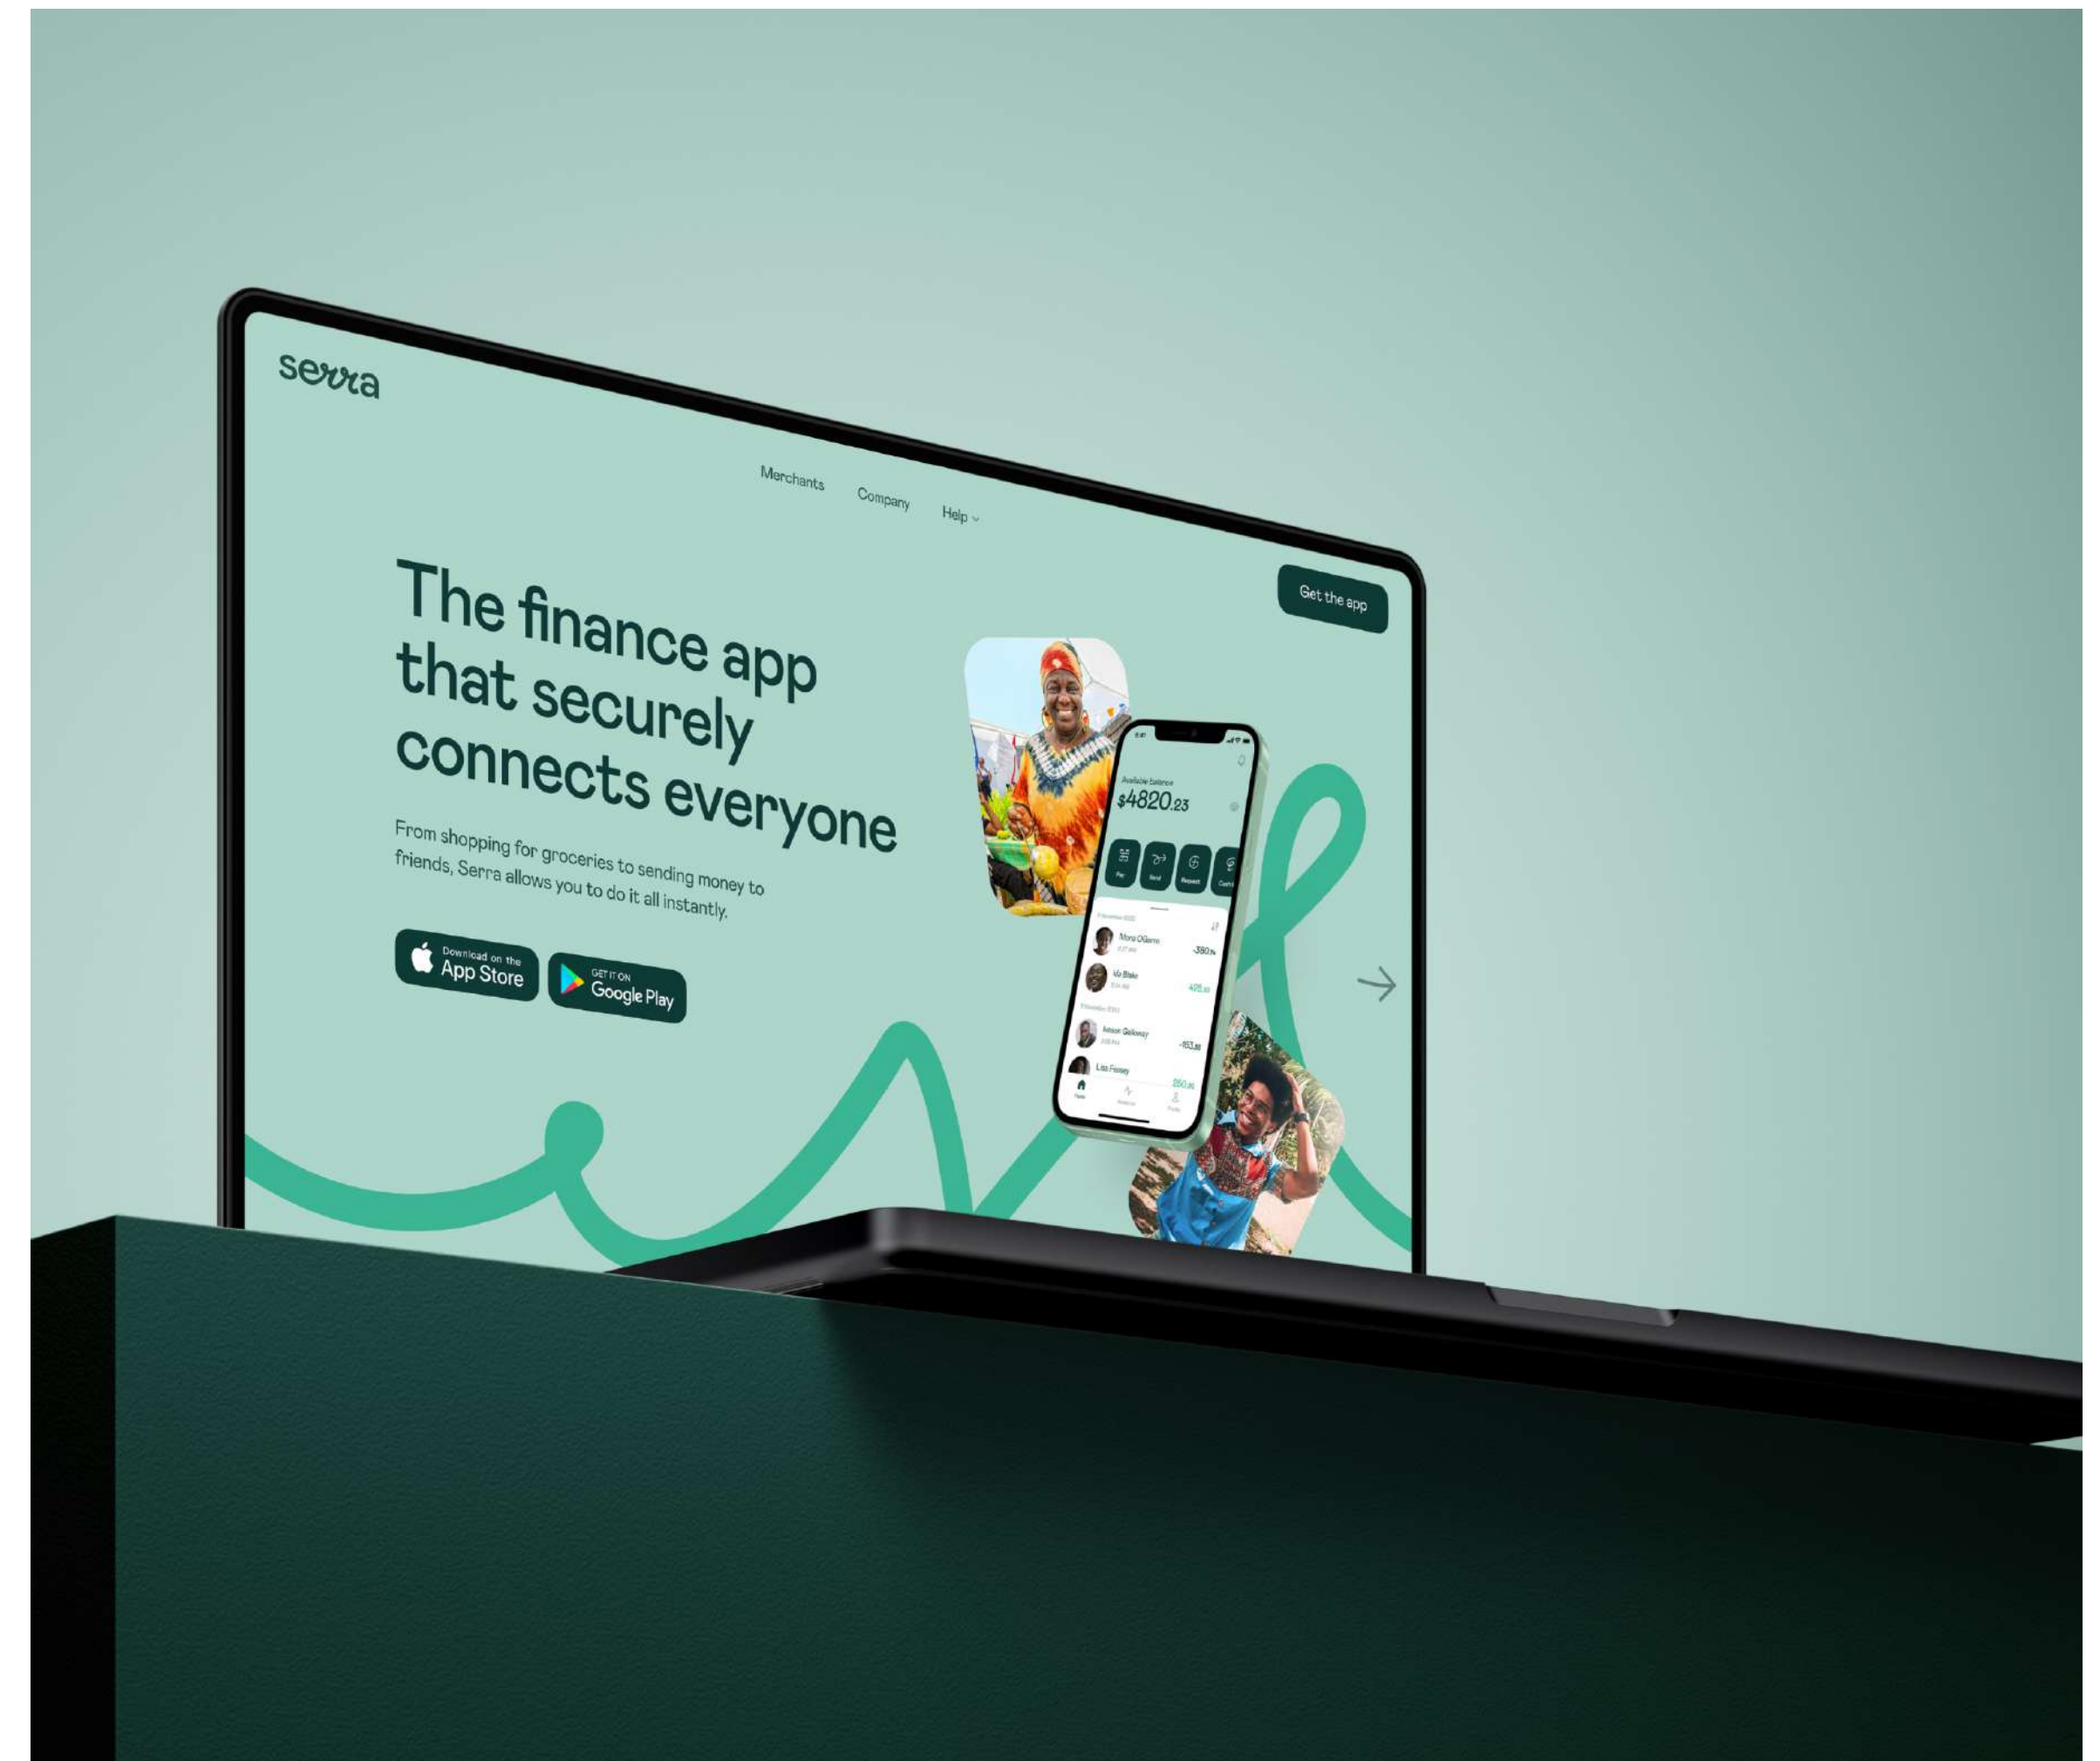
serra

Merchants Company Help

Get the app

The finance app that securely connects everyone

From shopping for groceries to sending money to friends, Serra allows you to do it all instantly.

Download on the App Store

GET IT ON Google Play

Available balance
$4820.23

Pay Send Request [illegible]

Mona O'Game -390.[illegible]
Vic Blake 425.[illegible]
Jason Galloway -153.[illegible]
Lisa Fossey 250.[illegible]